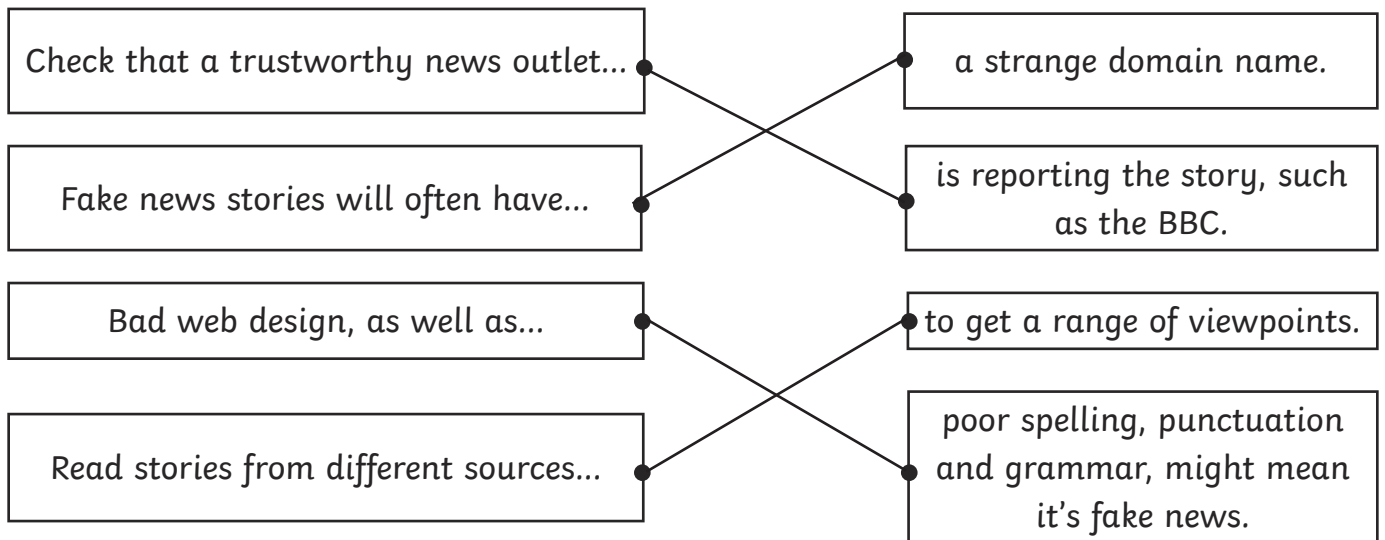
Check that a trustworthy news outlet...

a strange domain name.

Fake news stories will often have...

is reporting the story, such as the BBC.

Bad web design, as well as...

to get a range of viewpoints.

Read stories from different sources...

poor spelling, punctuation and grammar, might mean it's fake news.